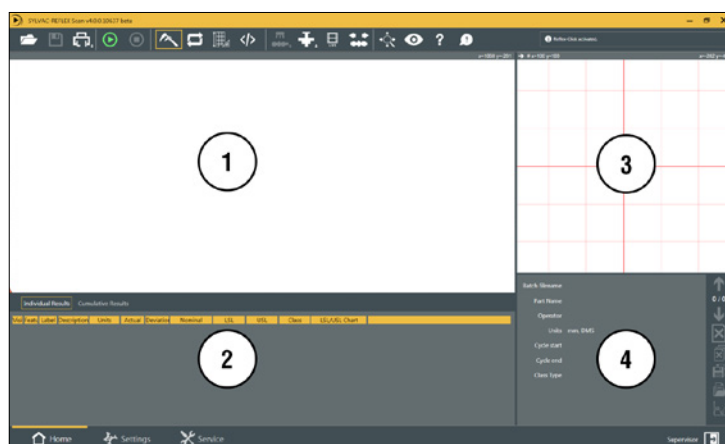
SYLVAC REFLEX Scan v4.0.0.10617 beta

Reflex-Click activated

1

3

2

4

Individual Results Cumulative Results

| Val | Feat. | Label | Description | Units | Actual | Deviation | Nominal | LSL | USL | Class | LSL/USL Chart |
|---|---|---|---|---|---|---|---|---|---|---|---|

Batch filename
Part Name
Operator
Units mm, DMS
Cycle start
Cycle end
Class type

0 / 0

Home Settings Service

Supervisor